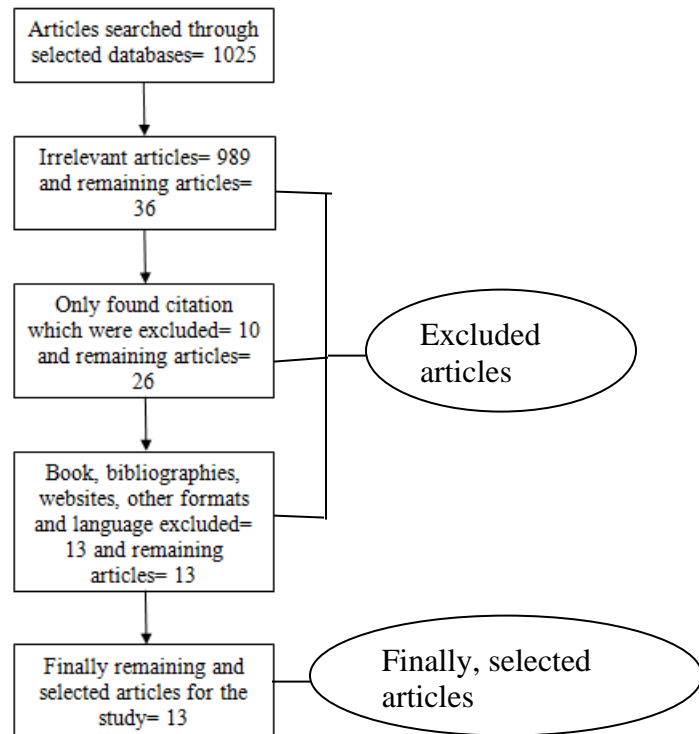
Articles searched through selected databases= 1025

Irrelevant articles= 989 and remaining articles= 36

Only found citation which were excluded= 10 and remaining articles= 26

Excluded articles

Book, bibliographies, websites, other formats and language excluded= 13 and remaining articles= 13

Finally remaining and selected articles for the study= 13

Finally, selected articles